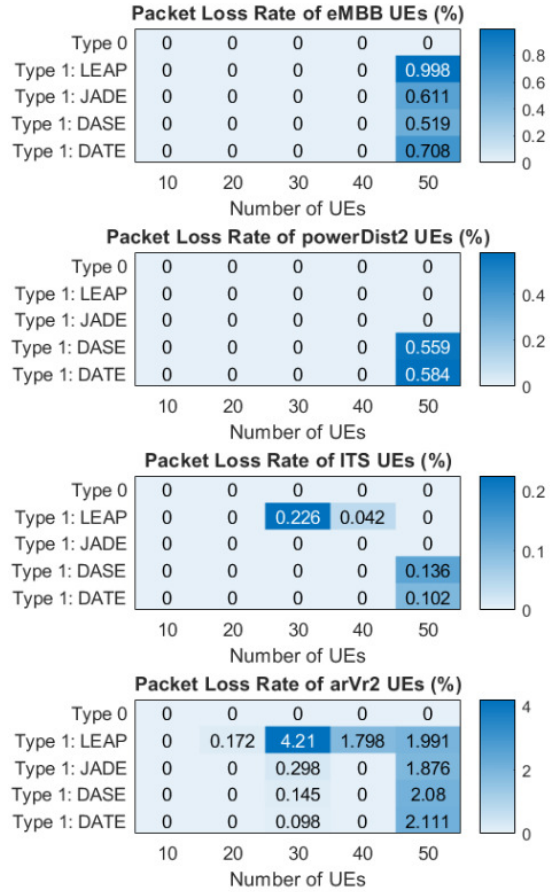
Packet Loss Rate of eMBB UEs (%)

| | 10 | 20 | 30 | 40 | 50 |
|---|---|---|---|---|---|
| Type 0 | 0 | 0 | 0 | 0 | 0 |
| Type 1: LEAP | 0 | 0 | 0 | 0 | 0.998 |
| Type 1: JADE | 0 | 0 | 0 | 0 | 0.611 |
| Type 1: DASE | 0 | 0 | 0 | 0 | 0.519 |
| Type 1: DATE | 0 | 0 | 0 | 0 | 0.708 |

Number of UEs

0.8 0.6 0.4 0.2 0

Packet Loss Rate of powerDist2 UEs (%)

| | 10 | 20 | 30 | 40 | 50 |
|---|---|---|---|---|---|
| Type 0 | 0 | 0 | 0 | 0 | 0 |
| Type 1: LEAP | 0 | 0 | 0 | 0 | 0 |
| Type 1: JADE | 0 | 0 | 0 | 0 | 0 |
| Type 1: DASE | 0 | 0 | 0 | 0 | 0.559 |
| Type 1: DATE | 0 | 0 | 0 | 0 | 0.584 |

Number of UEs

0.4 0.2 0

Packet Loss Rate of ITS UEs (%)

| | 10 | 20 | 30 | 40 | 50 |
|---|---|---|---|---|---|
| Type 0 | 0 | 0 | 0 | 0 | 0 |
| Type 1: LEAP | 0 | 0 | 0.226 | 0.042 | 0 |
| Type 1: JADE | 0 | 0 | 0 | 0 | 0 |
| Type 1: DASE | 0 | 0 | 0 | 0 | 0.136 |
| Type 1: DATE | 0 | 0 | 0 | 0 | 0.102 |

Number of UEs

0.2 0.1 0

Packet Loss Rate of arVr2 UEs (%)

| | 10 | 20 | 30 | 40 | 50 |
|---|---|---|---|---|---|
| Type 0 | 0 | 0 | 0 | 0 | 0 |
| Type 1: LEAP | 0 | 0.172 | 4.21 | 1.798 | 1.991 |
| Type 1: JADE | 0 | 0 | 0.298 | 0 | 1.876 |
| Type 1: DASE | 0 | 0 | 0.145 | 0 | 2.08 |
| Type 1: DATE | 0 | 0 | 0.098 | 0 | 2.111 |

Number of UEs

4 2 0